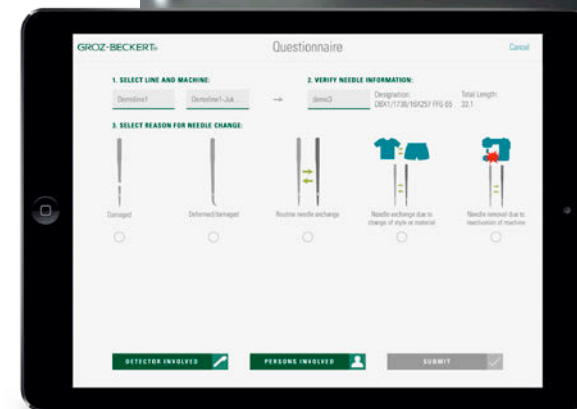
GROZ-BECKERT

Questionnaire

Cancel

1. SELECT LINE AND MACHINE:

Demoline1

Demoline1-Juk...

2. VERIFY NEEDLE INFORMATION:

demo3

Designation: DBX1/1738/16X257 FFG 65

Total Length: 33.1

3. SELECT REASON FOR NEEDLE CHANGE:

Damaged

Deformed/damaged

Routine needle exchange

Needle exchange due to change of style or material

Needle removal due to inactivation of machine

DETECTOR INVOLVED

PERSONS INVOLVED

SUBMIT